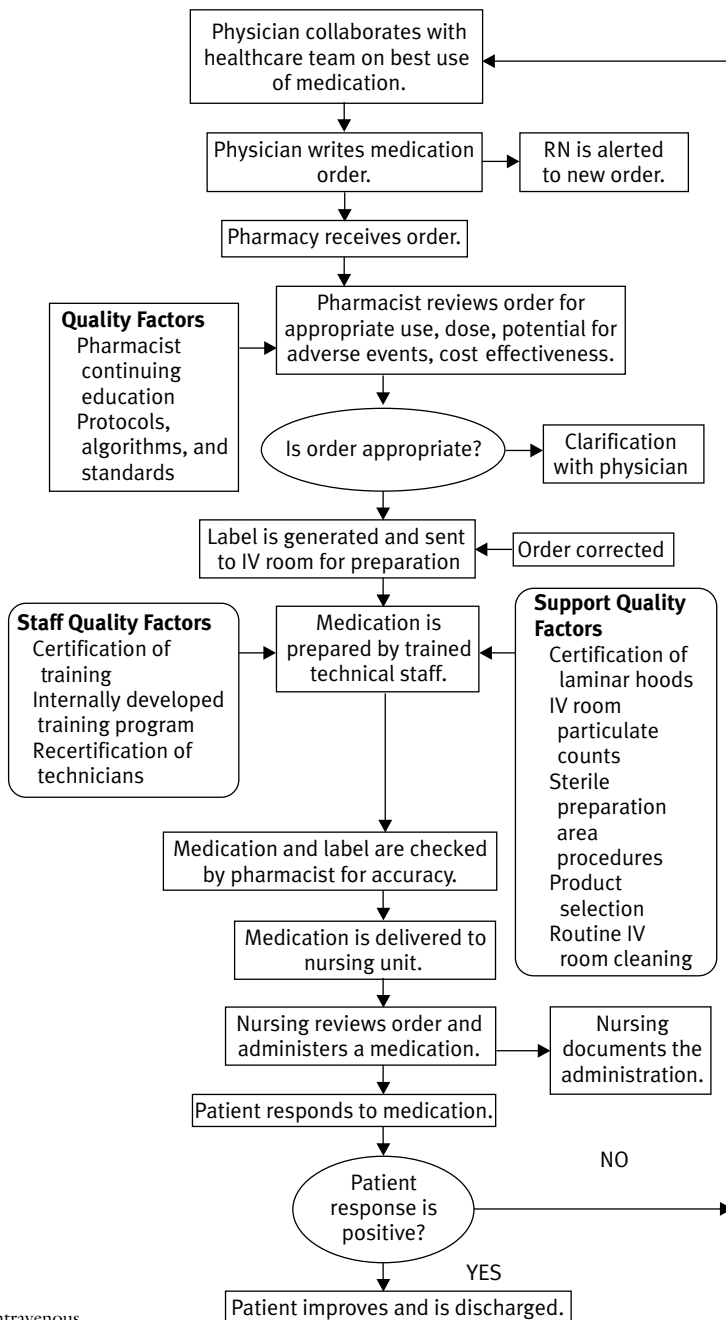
Physician collaborates with healthcare team on best use of medication.

Physician writes medication order.

RN is alerted to new order.

Pharmacy receives order.

**Quality Factors**
Pharmacist continuing education
Protocols, algorithms, and standards

Pharmacist reviews order for appropriate use, dose, potential for adverse events, cost effectiveness.

Is order appropriate?

Clarification with physician

Label is generated and sent to IV room for preparation

Order corrected

**Staff Quality Factors**
Certification of training
Internally developed training program
Recertification of technicians

Medication is prepared by trained technical staff.

**Support Quality Factors**
Certification of laminar hoods
IV room particulate counts
Sterile preparation area procedures
Product selection
Routine IV room cleaning

Medication and label are checked by pharmacist for accuracy.

Medication is delivered to nursing unit.

Nursing reviews order and administers a medication.

Nursing documents the administration.

Patient responds to medication.

Patient response is positive?

NO

YES

Patient improves and is discharged.

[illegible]ntravenous